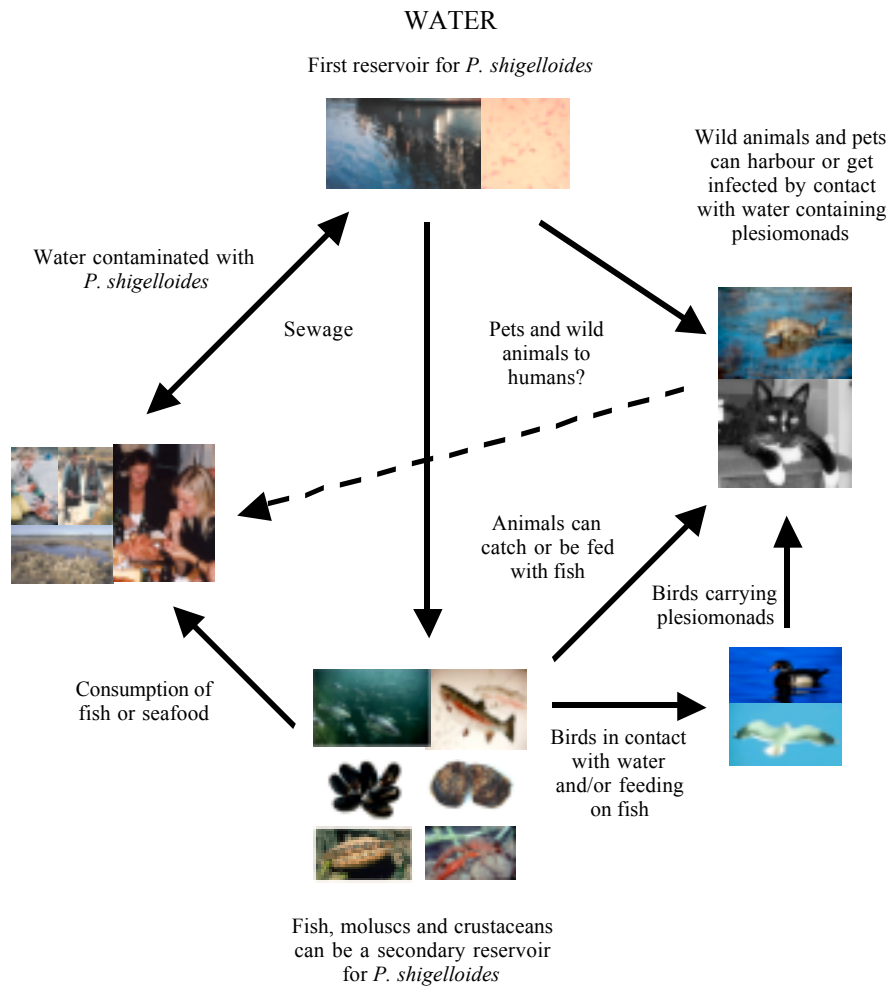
WATER

First reservoir for P. shigelloides

Wild animals and pets can harbour or get infected by contact with water containing plesiomonads

Water contaminated with P. shigelloides

Sewage

Pets and wild animals to humans?

Animals can catch or be fed with fish

Birds carrying plesiomonads

Consumption of fish or seafood

Birds in contact with water and/or feeding on fish

Fish, moluscs and crustaceans can be a secondary reservoir for P. shigelloides